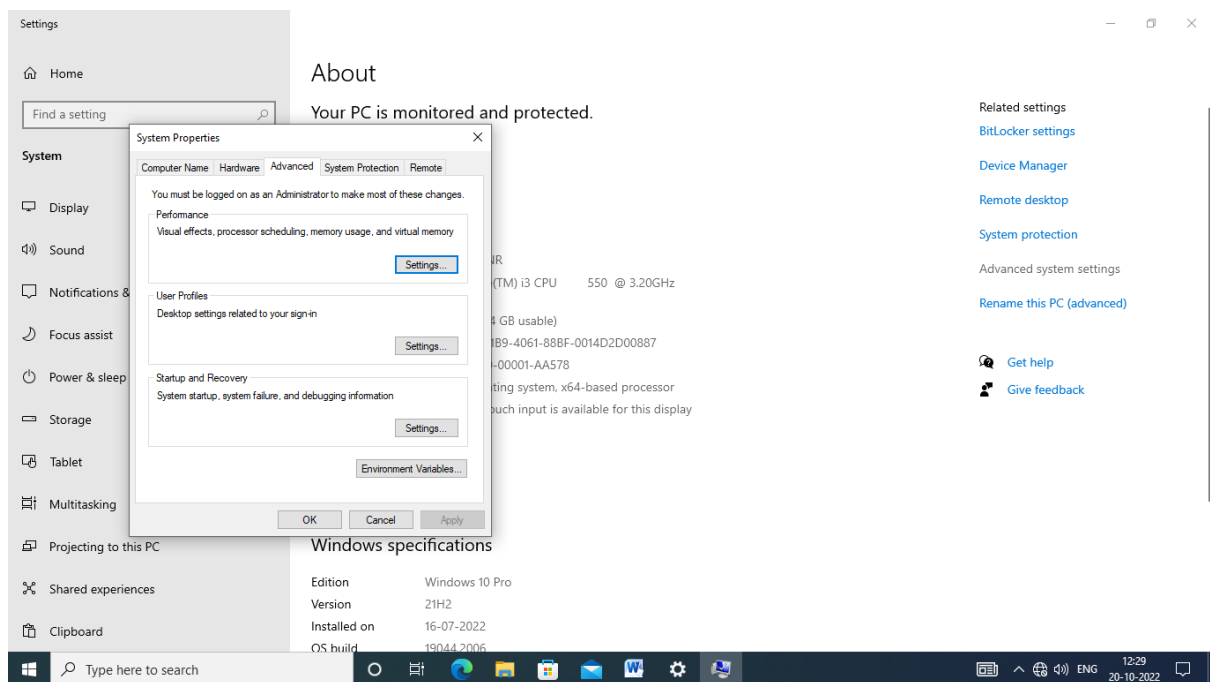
Settings

Home

Find a setting

System

Display

Sound

Notifications &

Focus assist

Power & sleep

Storage

Tablet

Multitasking

Projecting to this PC

Shared experiences

Clipboard

About

Your PC is monitored and protected.

System Properties

Computer Name | Hardware | Advanced | System Protection | Remote

You must be logged on as an Administrator to make most of these changes.

Performance
Visual effects, processor scheduling, memory usage, and virtual memory

Settings...

User Profiles
Desktop settings related to your sign-in

Settings...

Startup and Recovery
System startup, system failure, and debugging information

Settings...

Environment Variables...

OK Cancel Apply

IR
(TM) i3 CPU 550 @ 3.20GHz
4 GB usable)
1B9-4061-88BF-0014D2D00887
-00001-AA578
ting system, x64-based processor
ouch input is available for this display

Windows specifications

| Edition | Windows 10 Pro |
|---|---|
| Version | 21H2 |
| Installed on | 16-07-2022 |
| OS build | 19044.2006 |

Related settings
BitLocker settings
Device Manager
Remote desktop
System protection
Advanced system settings
Rename this PC (advanced)

Get help
Give feedback

Type here to search

ENG 12:29 20-10-2022